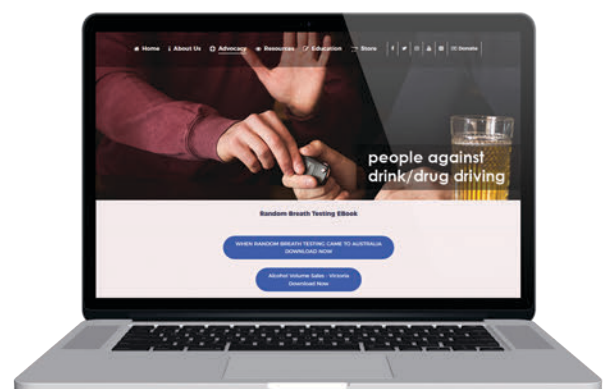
Home About Us Advocacy Resources Education Store Donate

people against drink/drug driving

Random Breath Testing EBook

WHEN RANDOM BREATH TESTING CAME TO AUSTRALIA DOWNLOAD NOW

Alcohol Volume Sales - Victoria Download Now